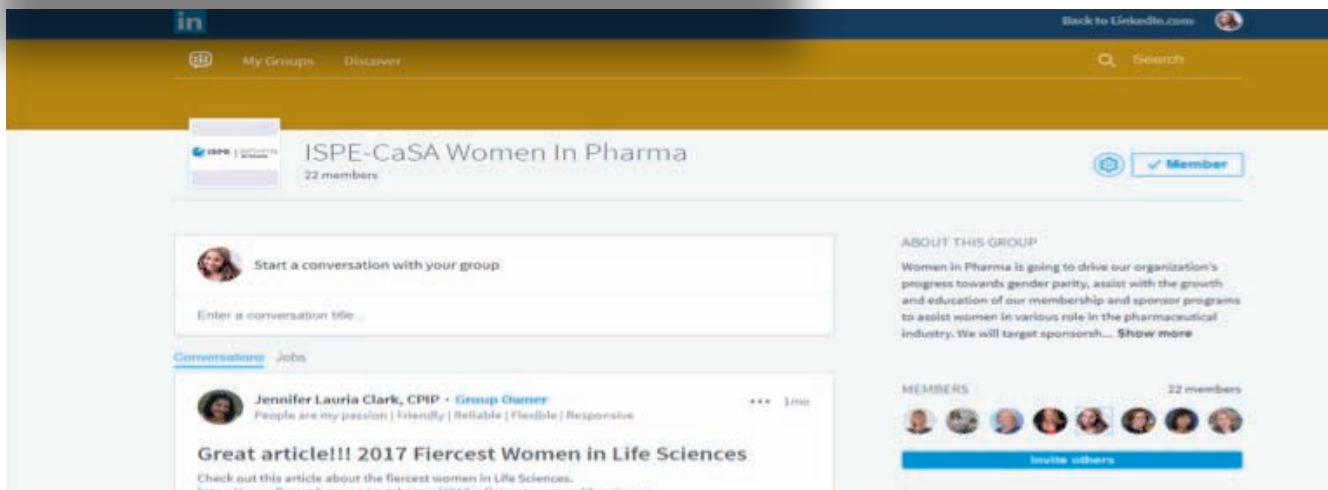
in

Back to LinkedIn.com

My Groups Discover

Search

ISPE-CaSA Women In Pharma
22 members

✓ Member

Start a conversation with your group

Enter a conversation title...

Conversations Jobs

Jennifer Lauria Clark, CPIP · Group Owner
People are my passion | Friendly | Reliable | Flexible | Responsive

••• 1mo

Great article!!! 2017 Fiercest Women in Life Sciences

Check out this article about the fiercest women in Life Sciences.

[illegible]

ABOUT THIS GROUP

Women in Pharma is going to drive our organization's progress towards gender parity, assist with the growth and education of our membership and sponsor programs to assist women in various role in the pharmaceutical industry. We will target sponsorsh... Show more

MEMBERS

22 members

Invite others